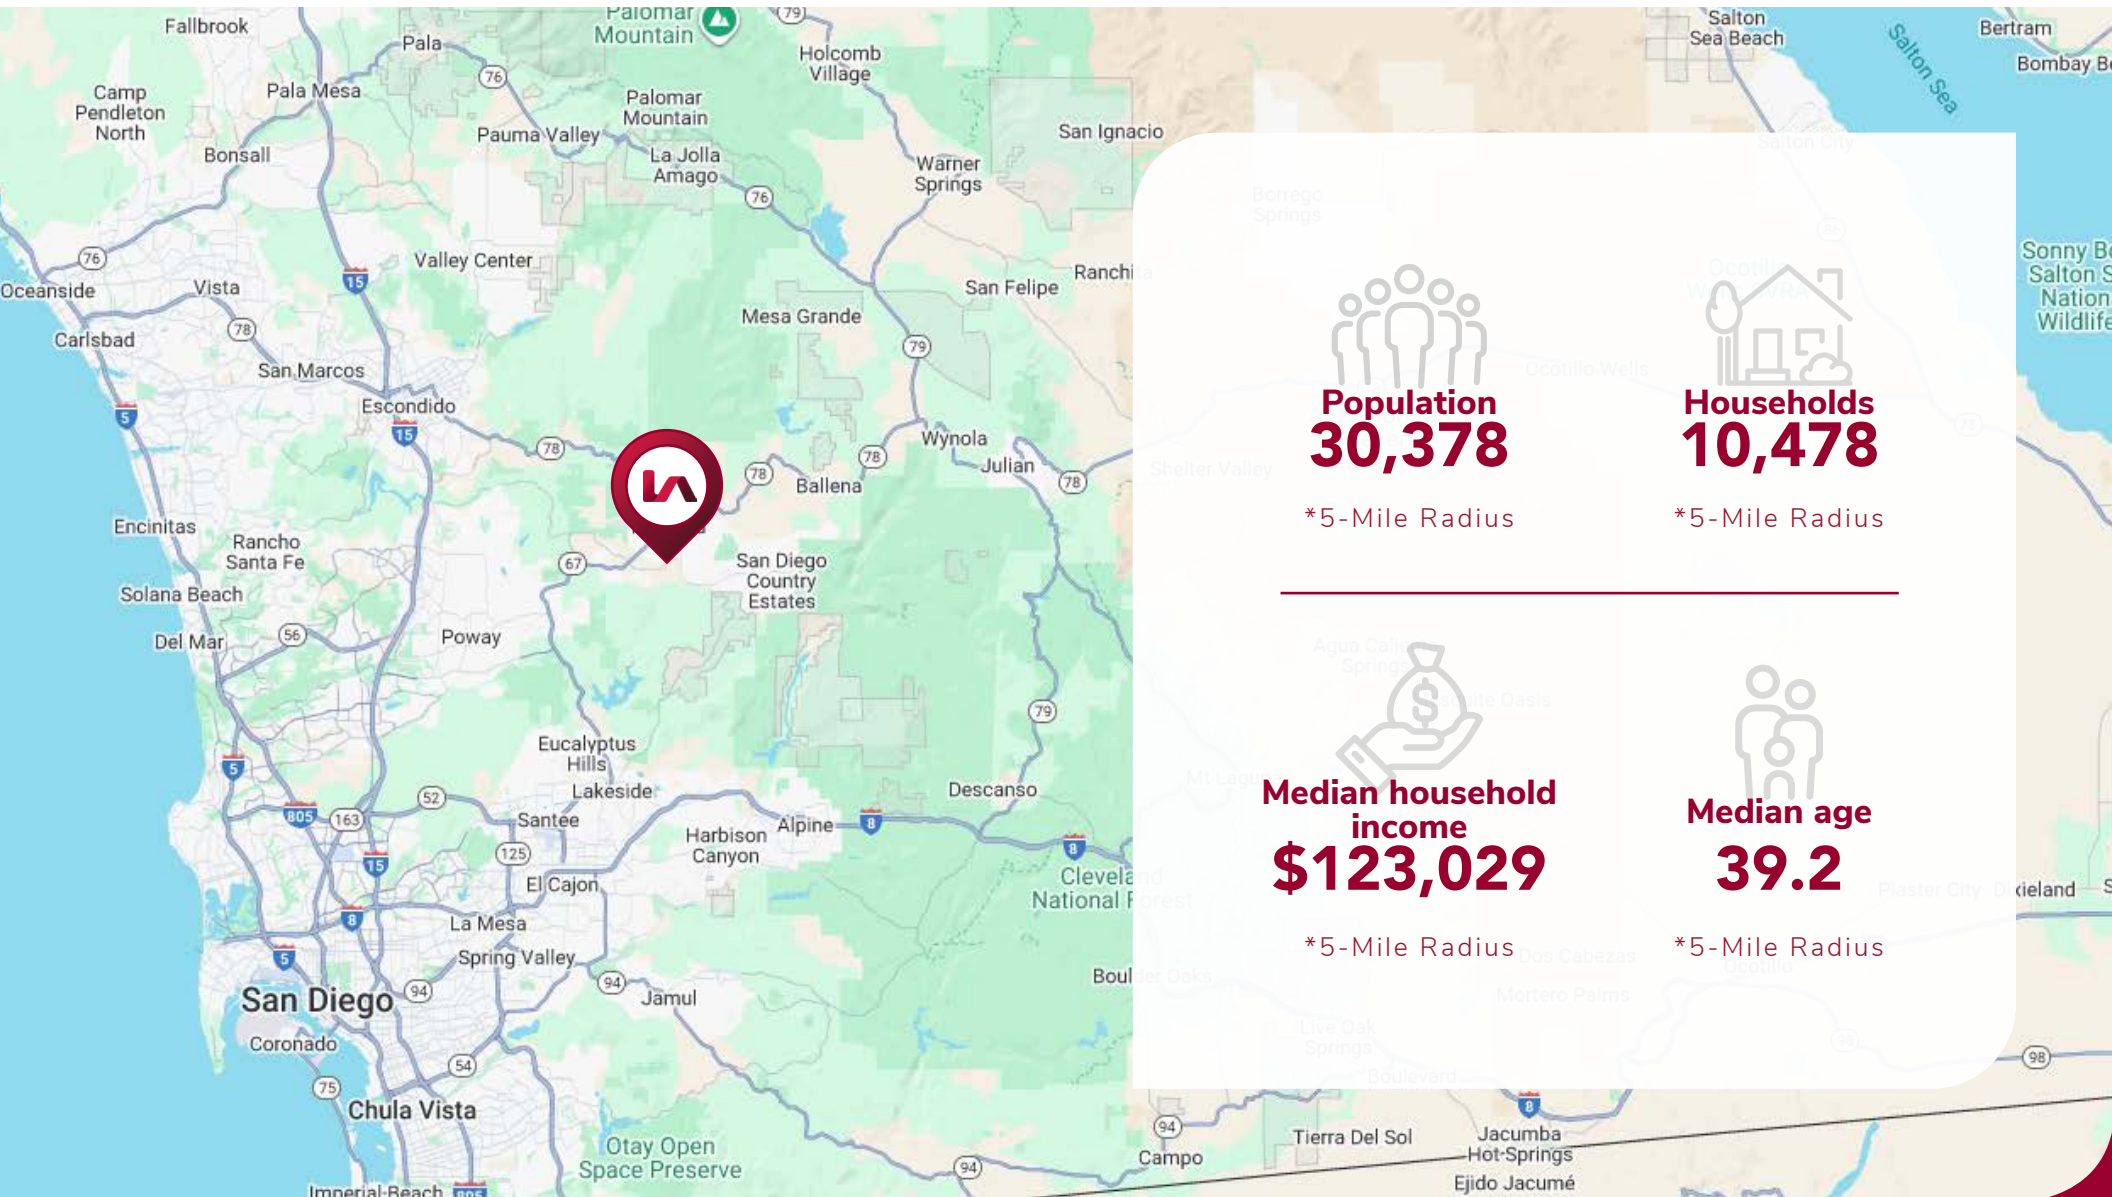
Fallbrook
Palomar Mountain
Pala
Holcomb Village
Salton Sea Beach
Bertram
Bombay Be
Salton Sea
Camp Pendleton North
Pala Mesa
Palomar Mountain
Pauma Valley
San Ignacio
Bonsall
La Jolla Amago
Warner Springs
Valley Center
Oceanside
Vista
San Felipe
Ranchi
Sonny Bo Salton S Nation Wildlife
Mesa Grande
Carlsbad
San Marcos
Escondido
Wynola
Julian
Ballena
Encinitas
Rancho Santa Fe
San Diego Country Estates
Solana Beach
Del Mar
Poway
Eucalyptus Hills
Lakeside
Descanso
Santee
Harbison Canyon
Alpine
El Cajon
Clevela National F
La Mesa
Spring Valley
Boul
San Diego
Jamul
Coronado
Chula Vista
Otay Open Space Preserve
Imperial Beach
Campo
Tierra Del Sol
Jacumba Hot Springs
Ejido Jacumé
ixieland

Population
30,378
*5-Mile Radius

Households
10,478
*5-Mile Radius

Median household income
$123,029
*5-Mile Radius

Median age
39.2
*5-Mile Radius